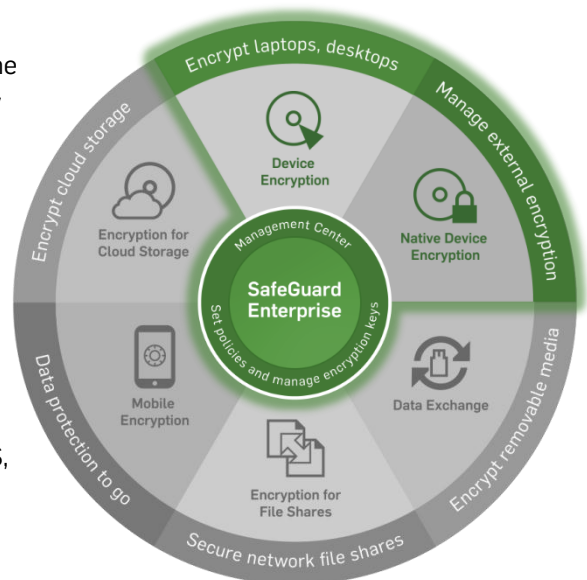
he

s,

Encrypt laptops, desktops

Manage external encryption

Encrypt removable media

Secure network file shares

Data protection to go

Encrypt cloud storage

Device Encryption

Native Device Encryption

Data Exchange

Encryption for File Shares

Mobile Encryption

Encryption for Cloud Storage

Management Center

SafeGuard Enterprise

Set policies and manage encryption keys